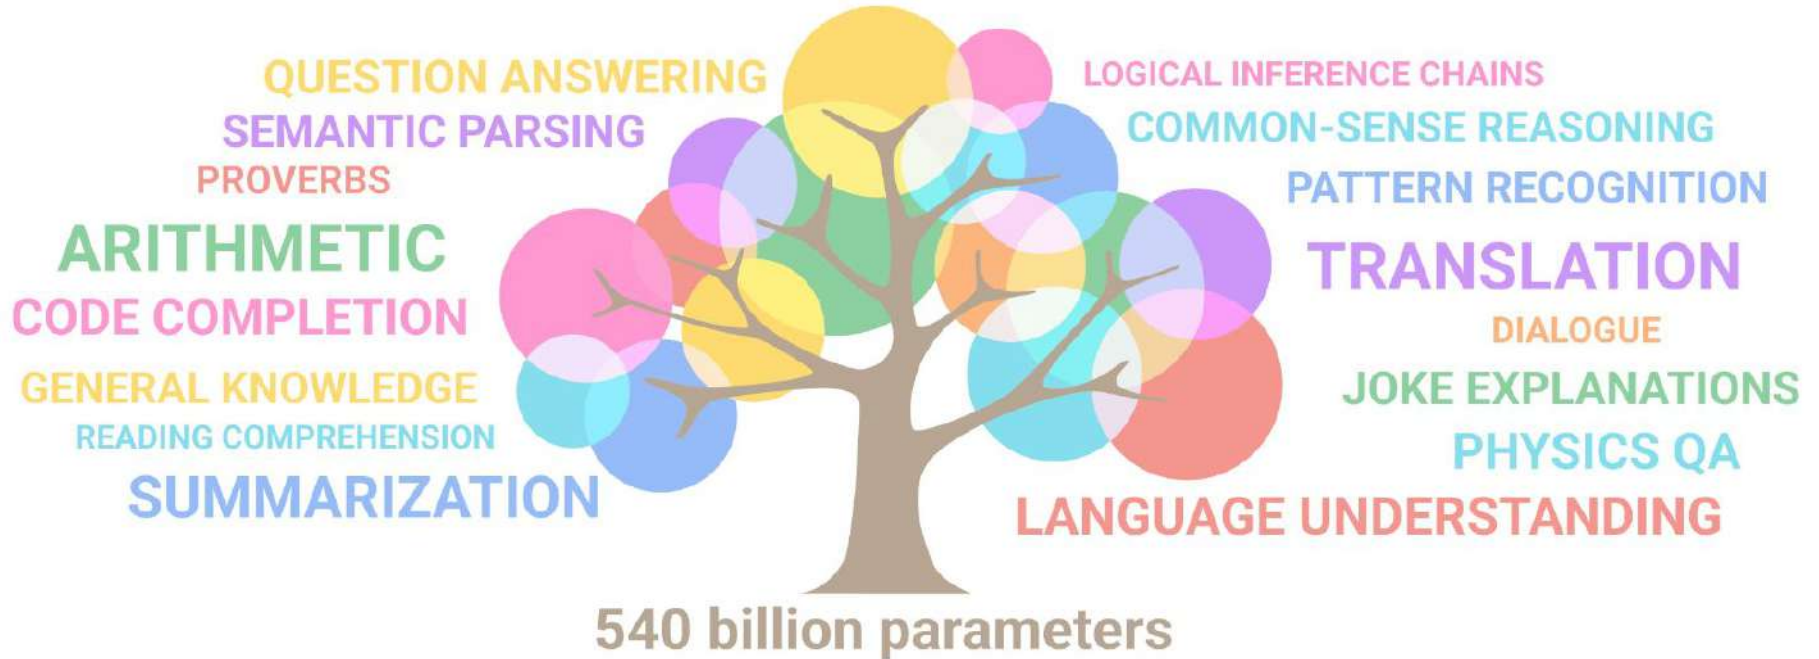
QUESTION ANSWERING
SEMANTIC PARSING
PROVERBS
ARITHMETIC
CODE COMPLETION
GENERAL KNOWLEDGE
READING COMPREHENSION
SUMMARIZATION

LOGICAL INFERENCE CHAINS
COMMON-SENSE REASONING
PATTERN RECOGNITION
TRANSLATION
DIALOGUE
JOKE EXPLANATIONS
PHYSICS QA
LANGUAGE UNDERSTANDING

540 billion parameters